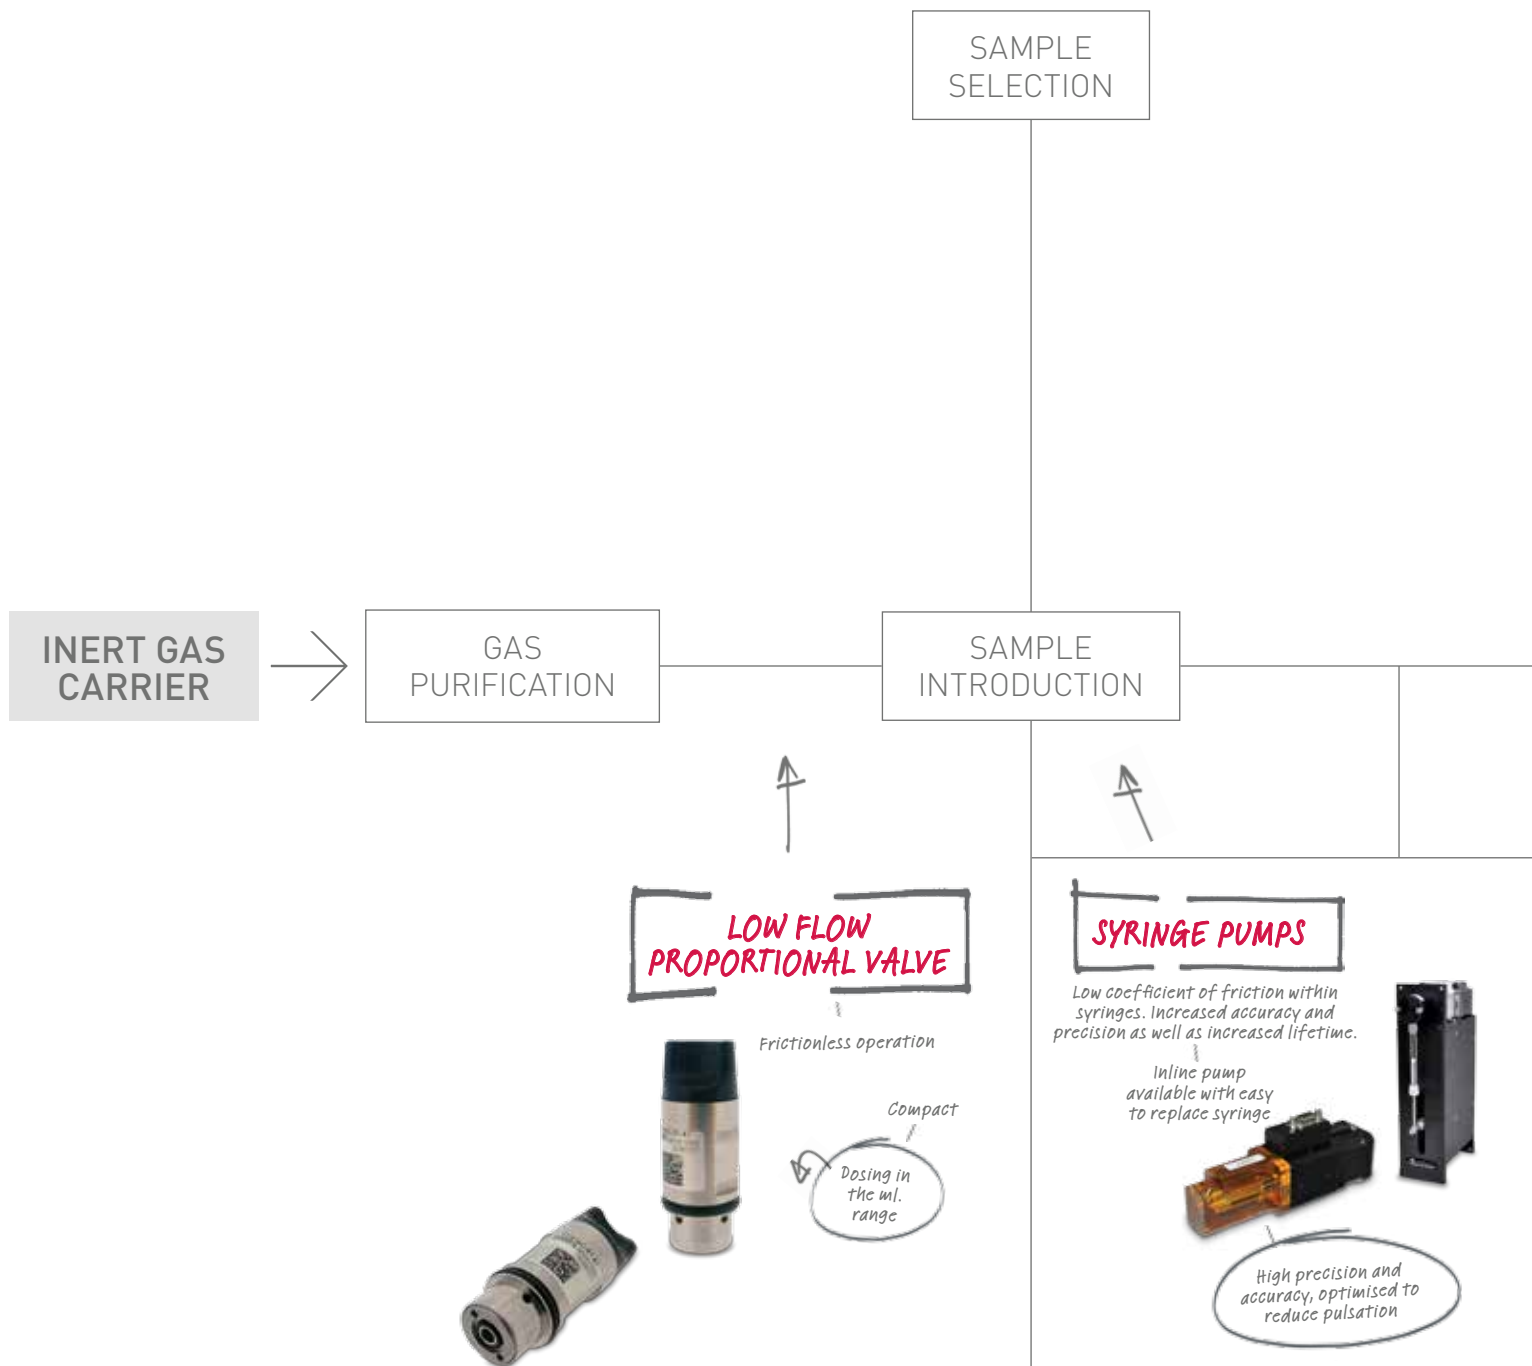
SAMPLE SELECTION

INERT GAS CARRIER

GAS PURIFICATION

SAMPLE INTRODUCTION

LOW FLOW PROPORTIONAL VALVE

Frictionless operation

Compact

Dosing in the ml. range

SYRINGE PUMPS

Low coefficient of friction within syringes. Increased accuracy and precision as well as increased lifetime.

Inline pump available with easy to replace syringe

High precision and accuracy, optimised to reduce pulsation